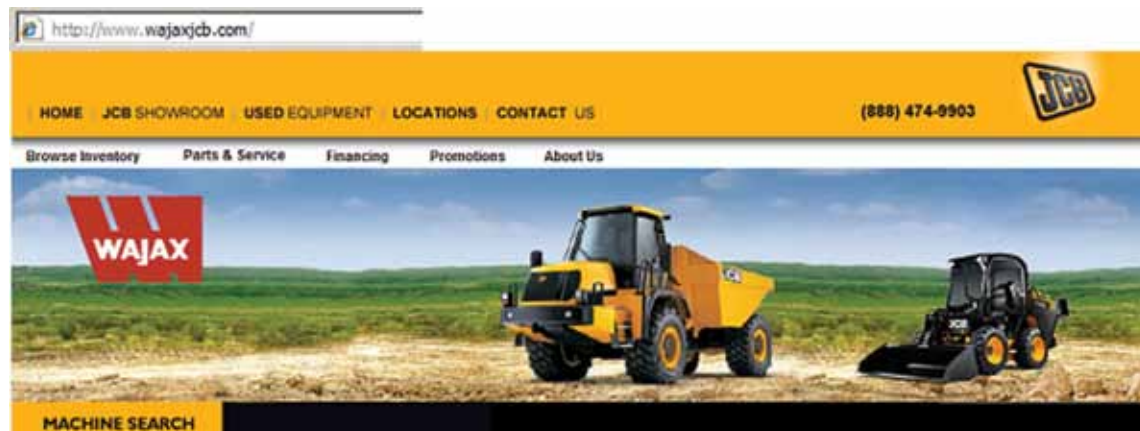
http://www.wajaxjcb.com/

HOME | JCB SHOWROOM | USED EQUIPMENT | LOCATIONS | CONTACT US

(888) 474-9903

JCB

Browse Inventory Parts & Service Financing Promotions About Us

WAJAX

JCB

JCB

MACHINE SEARCH